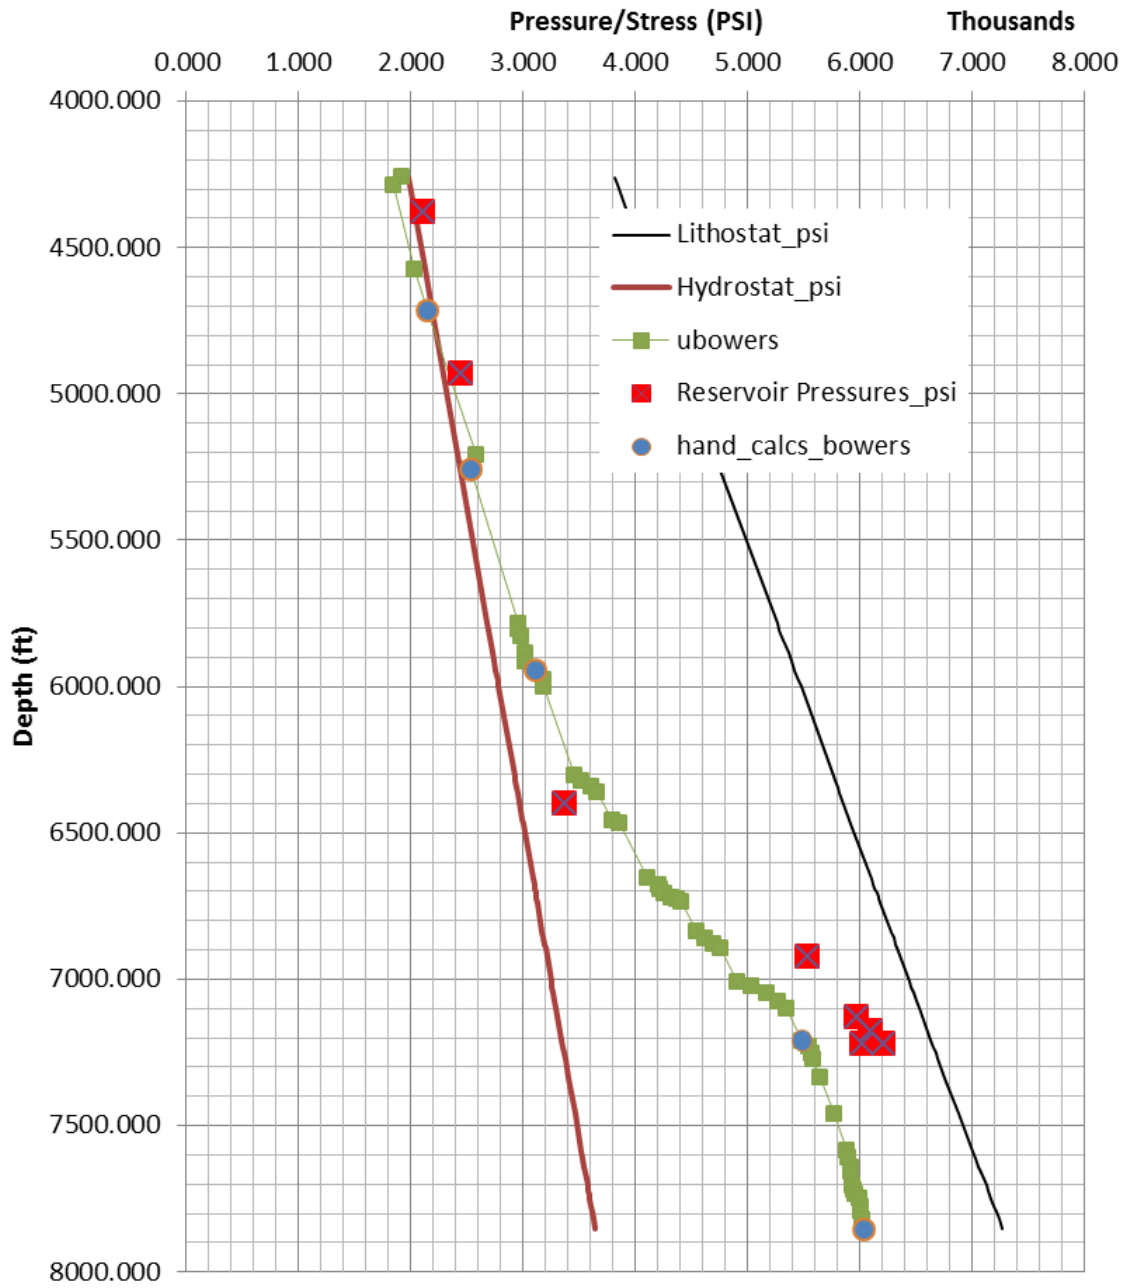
Pressure/Stress (PSI)

Thousands

0.000
1.000
2.000
3.000
4.000
5.000
6.000
7.000
8.000

Depth (ft)

4000.000
4500.000
5000.000
5500.000
6000.000
6500.000
7000.000
7500.000
8000.000

Lithostat_psi
Hydrostat_psi
ubowers
Reservoir Pressures_psi
hand_calcs_bowers